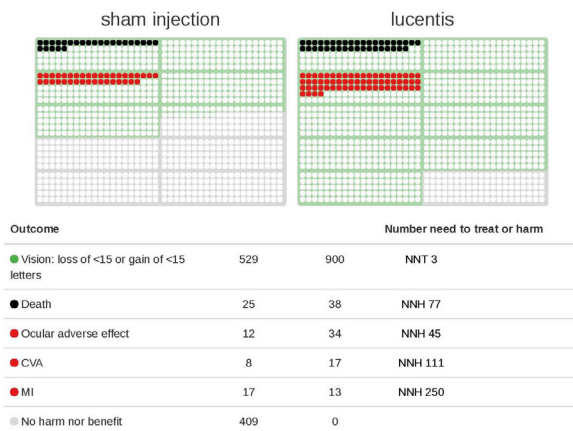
sham injection

lucentis

| Outcome | | | Number need to treat or harm |
|---|---|---|---|
| ● Vision: loss of <15 or gain of <15 letters | 529 | 900 | NNT 3 |
| ● Death | 25 | 38 | NNH 77 |
| ● Ocular adverse effect | 12 | 34 | NNH 45 |
| ● CVA | 8 | 17 | NNH 111 |
| ● MI | 17 | 13 | NNH 250 |
| ● No harm nor benefit | 409 | 0 | |